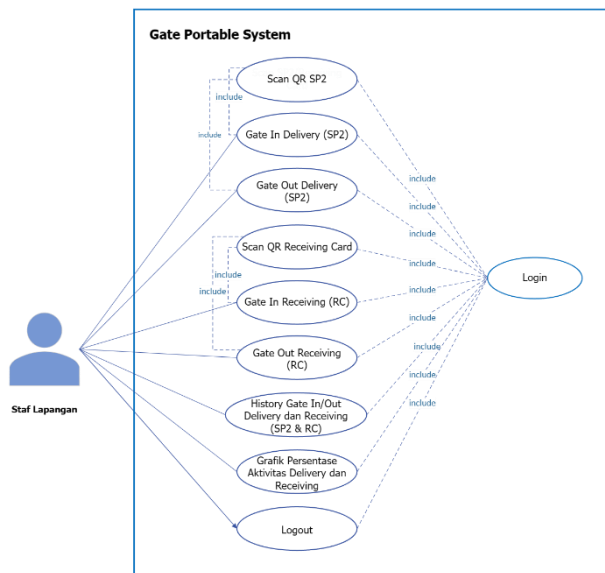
Gate Portable System

Scan QR SP2

include

include

Gate In Delivery (SP2)

Gate Out Delivery (SP2)

Scan QR Receiving Card

include

include

Gate In Receiving (RC)

Gate Out Receiving (RC)

History Gate In/Out Delivery dan Receiving (SP2 & RC)

Grafik Persentase Aktivitas Delivery dan Receiving

Logout

include

include

include

include

include

include

include

include

include

Login

Staf Lapangan